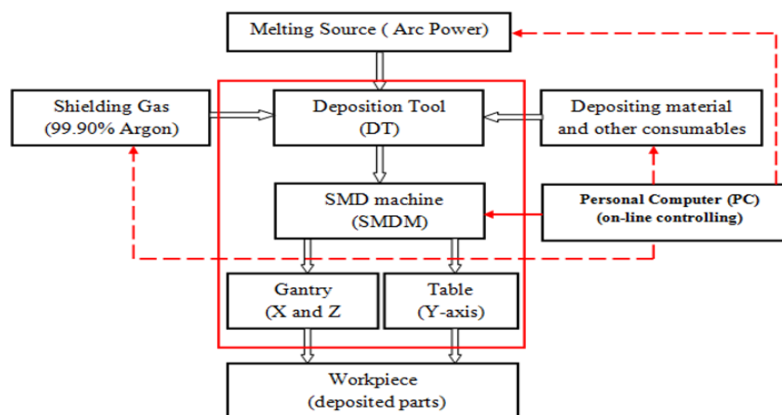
Melting Source ( Arc Power)

Shielding Gas
(99.90% Argon)

Deposition Tool
(DT)

Depositing material
and other consumables

SMD machine
(SMDM)

Personal Computer (PC)
(on-line controlling)

Gantry
(X and Z

Table
(Y-axis)

Workpiece
(deposited parts)